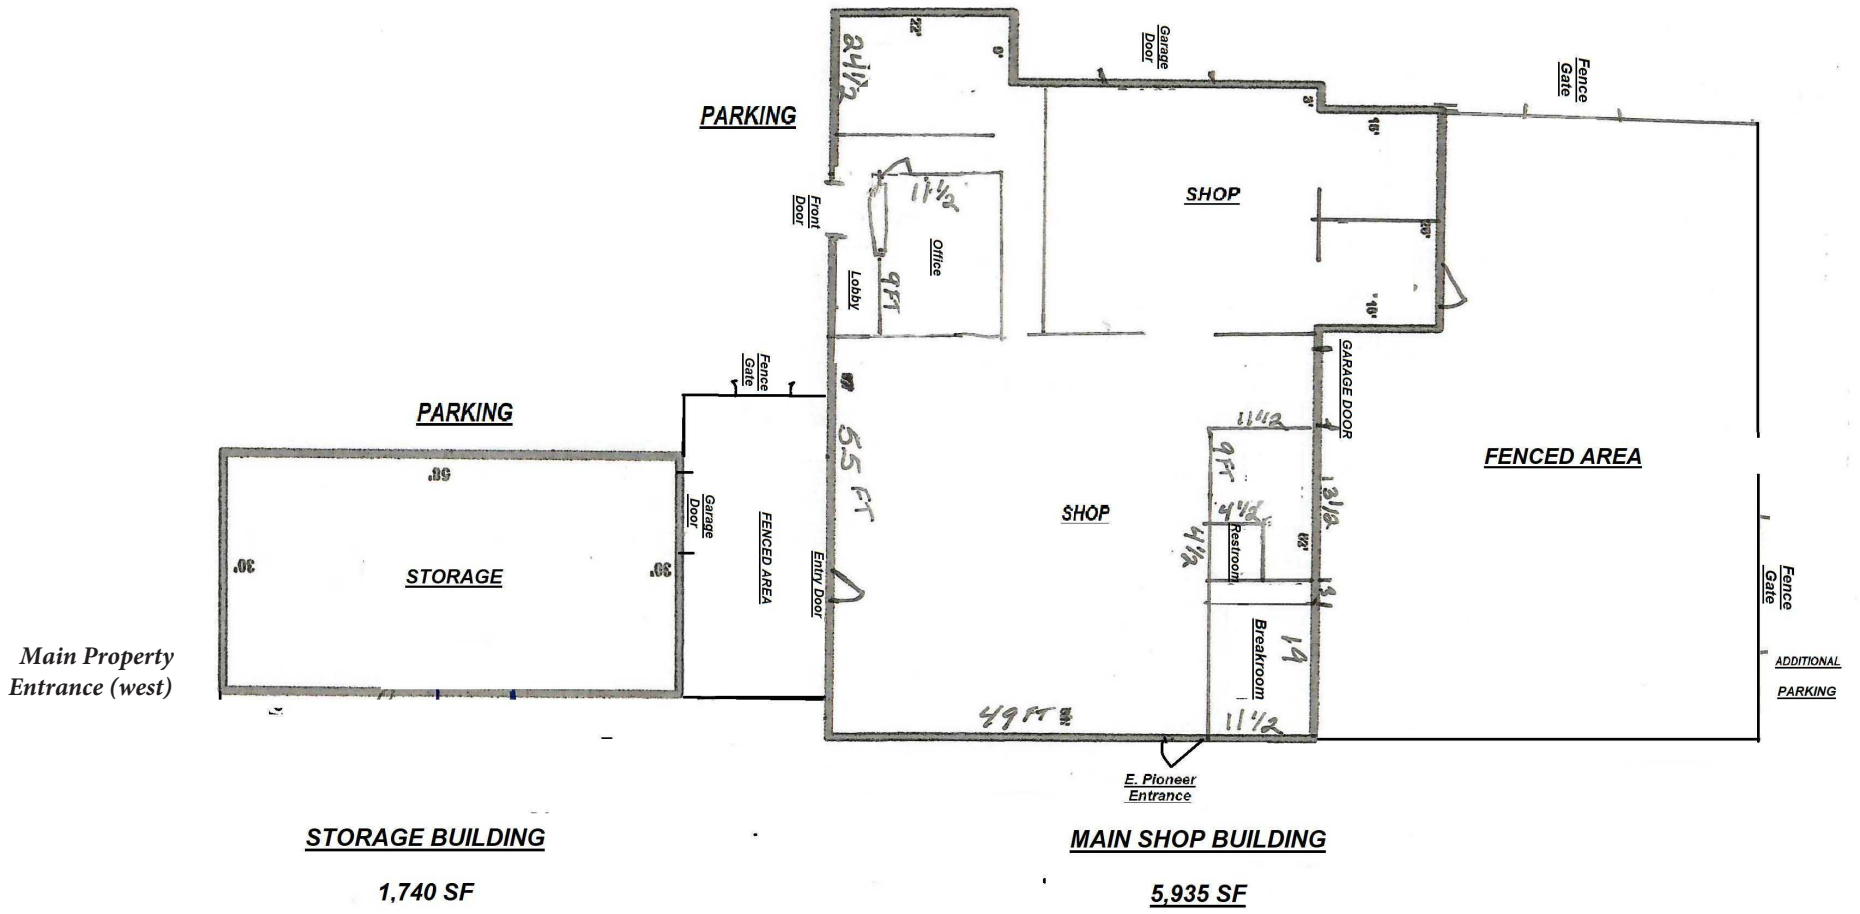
24 1/2

22'

9'

Garage Door

Fence Gate

PARKING

3'

16'

SHOP

Front Door

11 1/2

Office

Lobby

9FT

20'

10'

Fence Gate

GARAGE DOOR

PARKING

55 FT

11 1/2

FENCED AREA

58'

Garage Door

FENCED AREA

9FT

4 1/2

13 1/2

SHOP

30'

STORAGE

30'

Entry Door

4 1/2

Restroom

30'

Fence Gate

13

Breakroom

19

Main Property Entrance (west)

ADDITIONAL PARKING

49 FT

11 1/2

E. Pioneer Entrance

STORAGE BUILDING

1,740 SF

MAIN SHOP BUILDING

5,935 SF